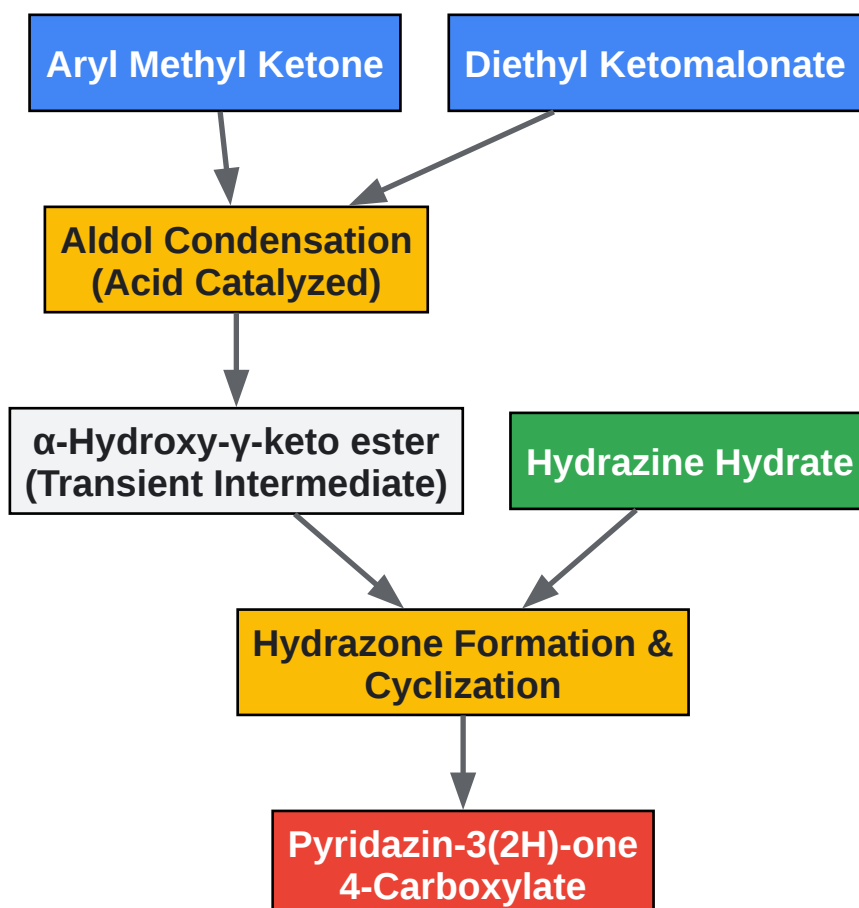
Aryl Methyl Ketone

Diethyl Ketomalonate

Aldol Condensation (Acid Catalyzed)

α-Hydroxy-γ-keto ester (Transient Intermediate)

Hydrazine Hydrate

Hydrazone Formation & Cyclization

Pyridazin-3(2H)-one 4-Carboxylate